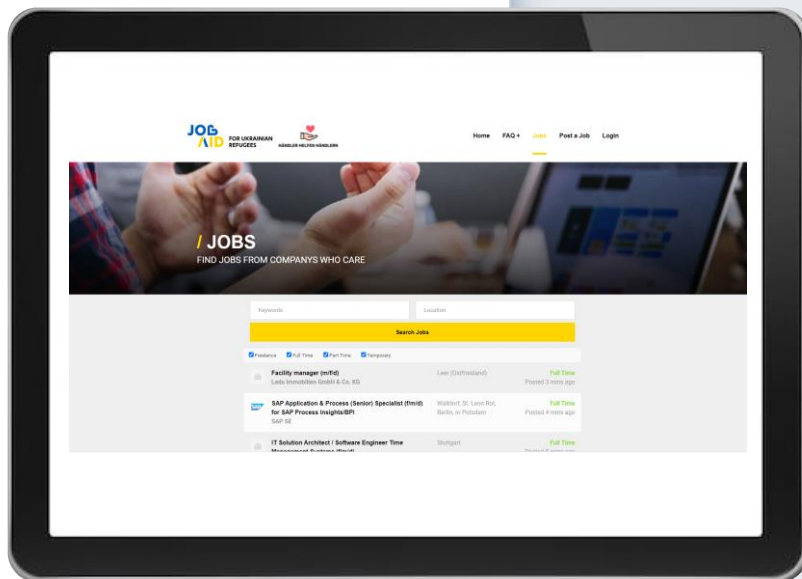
JOB AID FOR UKRAINIAN REFUGEES

HÄNDLER HELFEN HÄNDLERN

Home FAQ + Jobs Post a Job Login

/ JOBS

FIND JOBS FROM COMPANYS WHO CARE

Keywords

Location

Search Jobs

Freelance Full Time Part Time Temporary

Facility manager (m/f/d)
Lada Immobilien GmbH & Co. KG
Leer (Ostfriesland)
Full Time
Posted 3 mins ago

SAP Application & Process (Senior) Specialist (f/m/d) for SAP Process Insights/BPI
SAP SE
Walldorf, St. Leon Rot, Berlin, or Potsdam
Full Time
Posted 4 mins ago

IT Solution Architect / Software Engineer Time Management Systems (f/m/d)
Stuttgart
Full Time
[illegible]